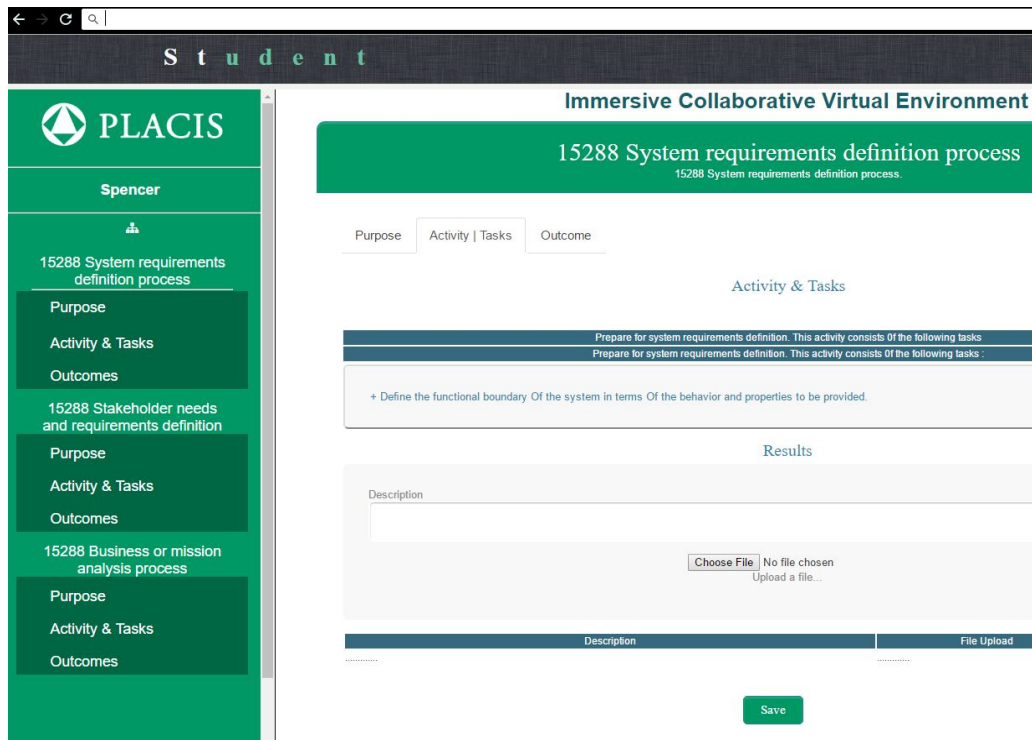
S t u d e n t

PLACIS

Spencer

15288 System requirements definition process

Purpose

Activity & Tasks

Outcomes

15288 Stakeholder needs and requirements definition

Purpose

Activity & Tasks

Outcomes

15288 Business or mission analysis process

Purpose

Activity & Tasks

Outcomes

Immersive Collaborative Virtual Environment

15288 System requirements definition process

15288 System requirements definition process.

Purpose | Activity | Tasks | Outcome

Activity & Tasks

Prepare for system requirements definition. This activity consists 0f the following tasks

Prepare for system requirements definition. This activity consists 0f the following tasks :

+ Define the functional boundary Of the system in terms Of the behavior and properties to be provided.

Results

Description

Choose File No file chosen

Upload a file...

| Description | File Upload |
|---|---|
| ............ | ............ |

Save